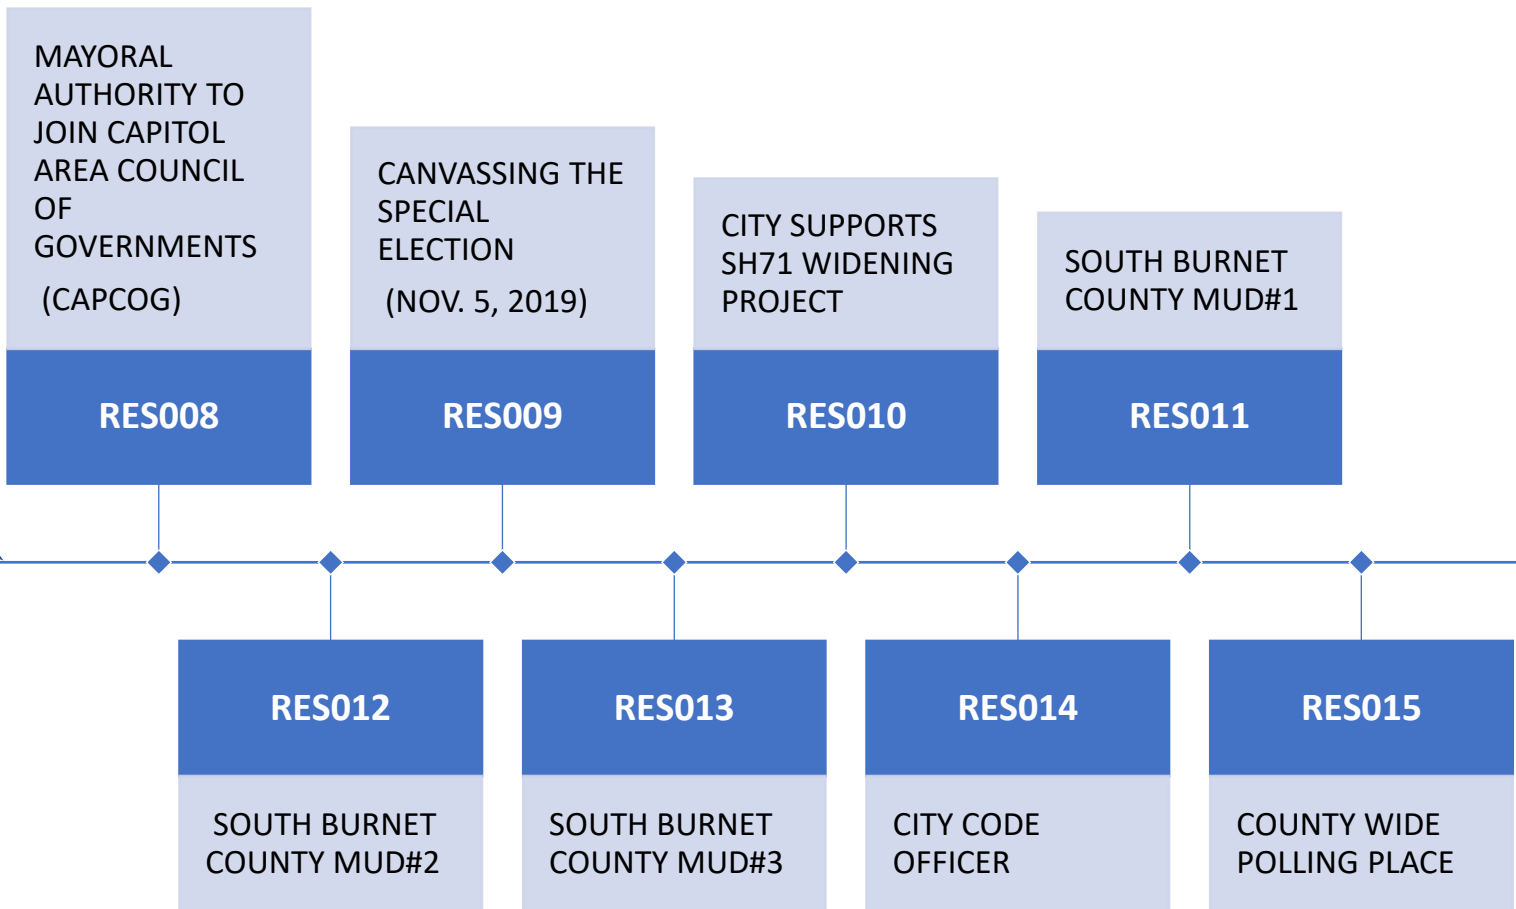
MAYORAL AUTHORITY TO JOIN CAPITOL AREA COUNCIL OF GOVERNMENTS

(CAPCOG)

RES008

CANVASSING THE SPECIAL ELECTION

(NOV. 5, 2019)

RES009

CITY SUPPORTS SH71 WIDENING PROJECT

RES010

SOUTH BURNET COUNTY MUD#1

RES011

RES012

SOUTH BURNET COUNTY MUD#2

RES013

SOUTH BURNET COUNTY MUD#3

RES014

CITY CODE OFFICER

RES015

COUNTY WIDE POLLING PLACE